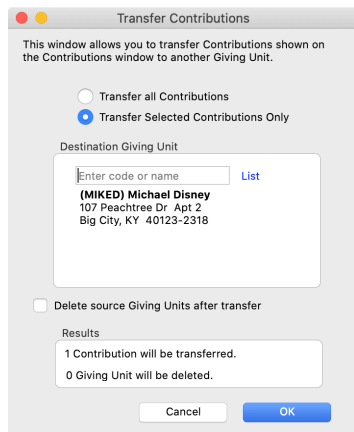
Transfer Contributions

This window allows you to transfer Contributions shown on the Contributions window to another Giving Unit.

Transfer all Contributions

Transfer Selected Contributions Only

Destination Giving Unit

Enter code or name

List

(MIKED) Michael Disney
107 Peachtree Dr Apt 2
Big City, KY 40123-2318

Delete source Giving Units after transfer

Results

1 Contribution will be transferred.

0 Giving Unit will be deleted.

Cancel

OK